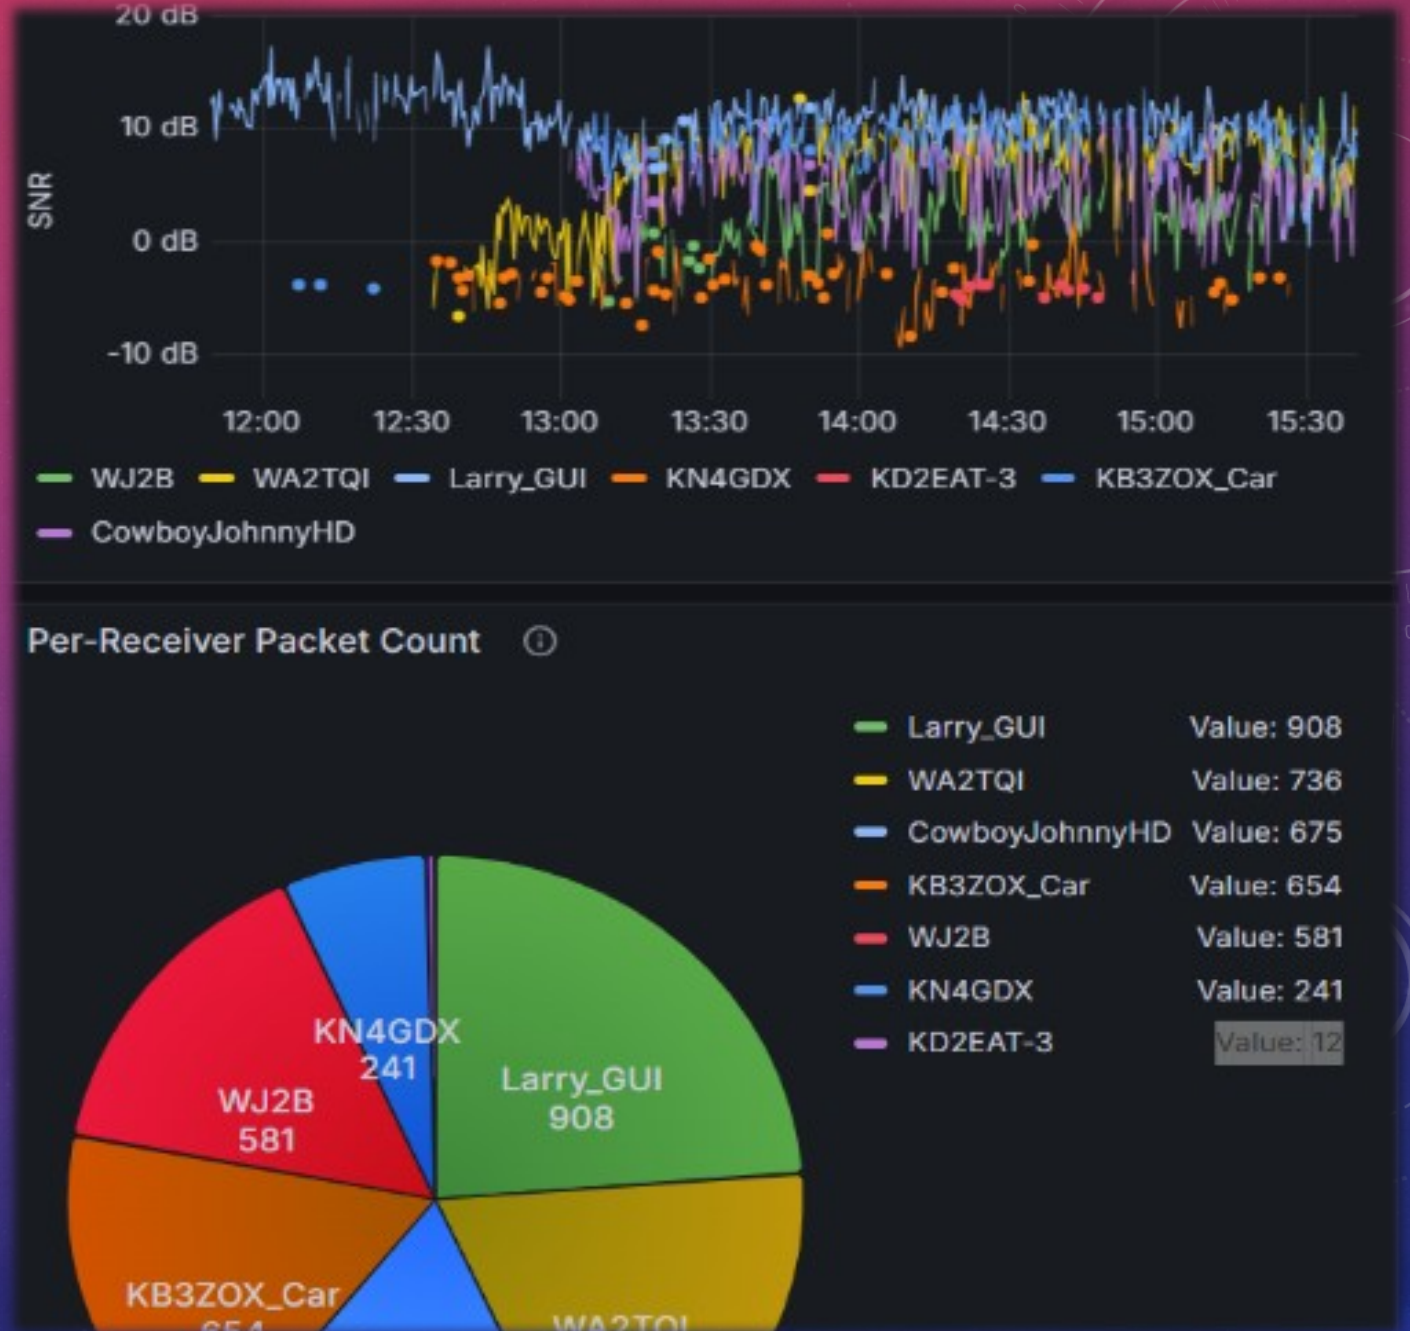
20 dB
10 dB
SNR
0 dB
-10 dB
12:00 12:30 13:00 13:30 14:00 14:30 15:00 15:30

WJ2B WA2TQI Larry_GUI KN4GDX KD2EAT-3 KB3ZOX_Car CowboyJohnnyHD

Per-Receiver Packet Count

| | |
|---|---|
| Larry_GUI | Value: 908 |
| WA2TQI | Value: 736 |
| CowboyJohnnyHD | Value: 675 |
| KB3ZOX_Car | Value: 654 |
| WJ2B | Value: 581 |
| KN4GDX | Value: 241 |
| KD2EAT-3 | Value: 12 |

KN4GDX 241
Larry_GUI 908
WJ2B 581
KB3ZOX_Car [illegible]
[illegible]